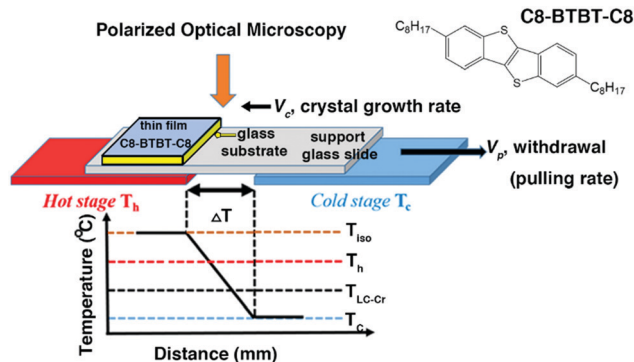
Polarized Optical Microscopy

C8-BTBT-C8

$C_8H_{17}$

$C_8H_{17}$

S

S

$V_c$, crystal growth rate

thin film C8-BTBT-C8

glass substrate

support glass slide

$V_p$, withdrawal (pulling rate)

Hot stage $T_h$

Cold stage $T_c$

$\Delta T$

Temperature (°C)

$T_{Iso}$

$T_h$

$T_{LC-Cr}$

$T_c$

Distance (mm)